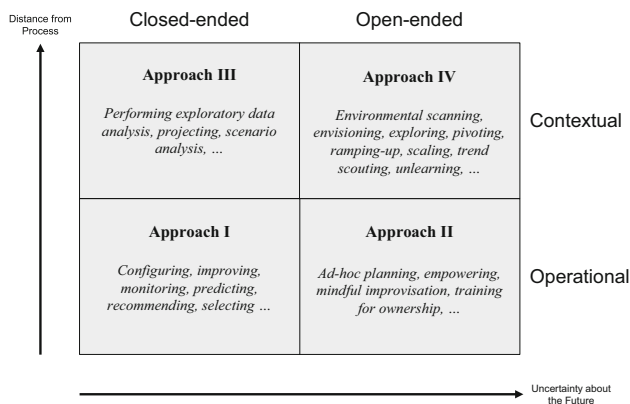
Distance from Process

Closed-ended

Open-ended

Approach III

Performing exploratory data analysis, projecting, scenario analysis, ...

Approach IV

Environmental scanning, envisioning, exploring, pivoting, ramping-up, scaling, trend scouting, unlearning, ...

Contextual

Approach I

Configuring, improving, monitoring, predicting, recommending, selecting ...

Approach II

Ad-hoc planning, empowering, mindful improvisation, training for ownership, ...

Operational

Uncertainty about the Future